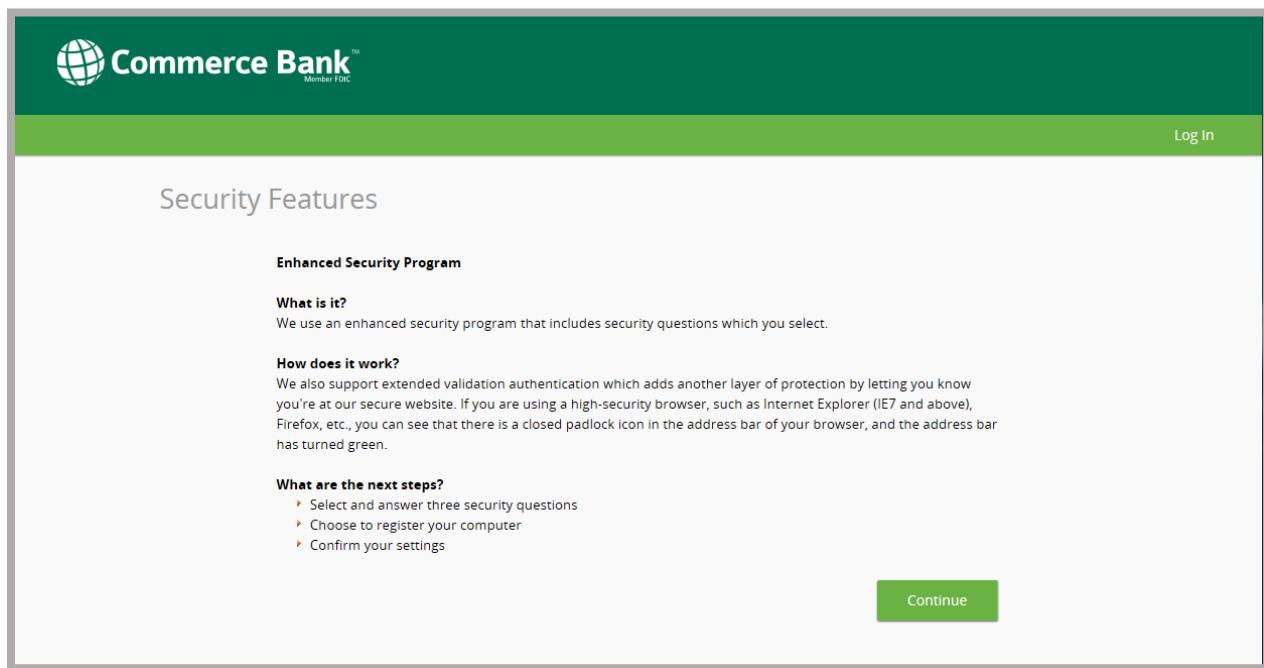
Commerce Bank™
Member FDIC

Log In

Security Features

Enhanced Security Program

What is it?
We use an enhanced security program that includes security questions which you select.

How does it work?
We also support extended validation authentication which adds another layer of protection by letting you know you're at our secure website. If you are using a high-security browser, such as Internet Explorer (IE7 and above), Firefox, etc., you can see that there is a closed padlock icon in the address bar of your browser, and the address bar has turned green.

What are the next steps?
- Select and answer three security questions
- Choose to register your computer
- Confirm your settings

Continue